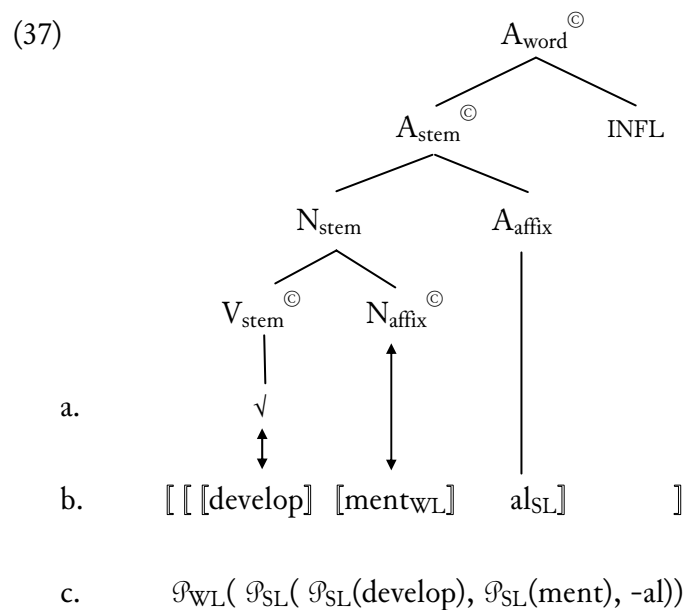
(37)

$A_{word}$ ©

$A_{stem}$ © INFL

$N_{stem}$ $A_{affix}$

$V_{stem}$ © $N_{affix}$ ©

a. √

b. ⟦ ⟦ ⟦develop⟧ ⟦$ment_{WL}$⟧ $al_{SL}$⟧ ⟧

c. $\mathcal{P}_{WL}$( $\mathcal{P}_{SL}$( $\mathcal{P}_{SL}$(develop), $\mathcal{P}_{SL}$(ment), -al))